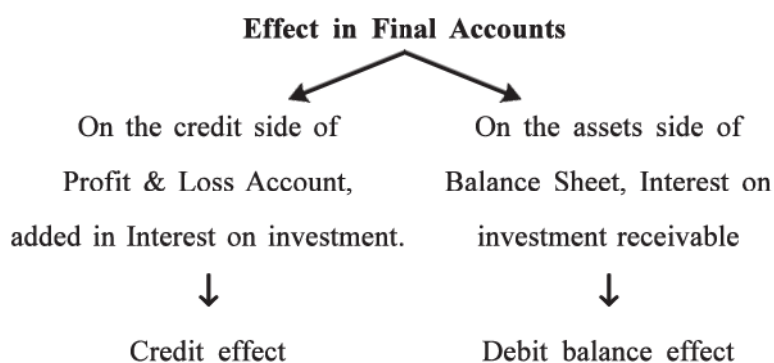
Effect in Final Accounts

On the credit side of Profit & Loss Account, added in Interest on investment.

Credit effect

On the assets side of Balance Sheet, Interest on investment receivable

Debit balance effect